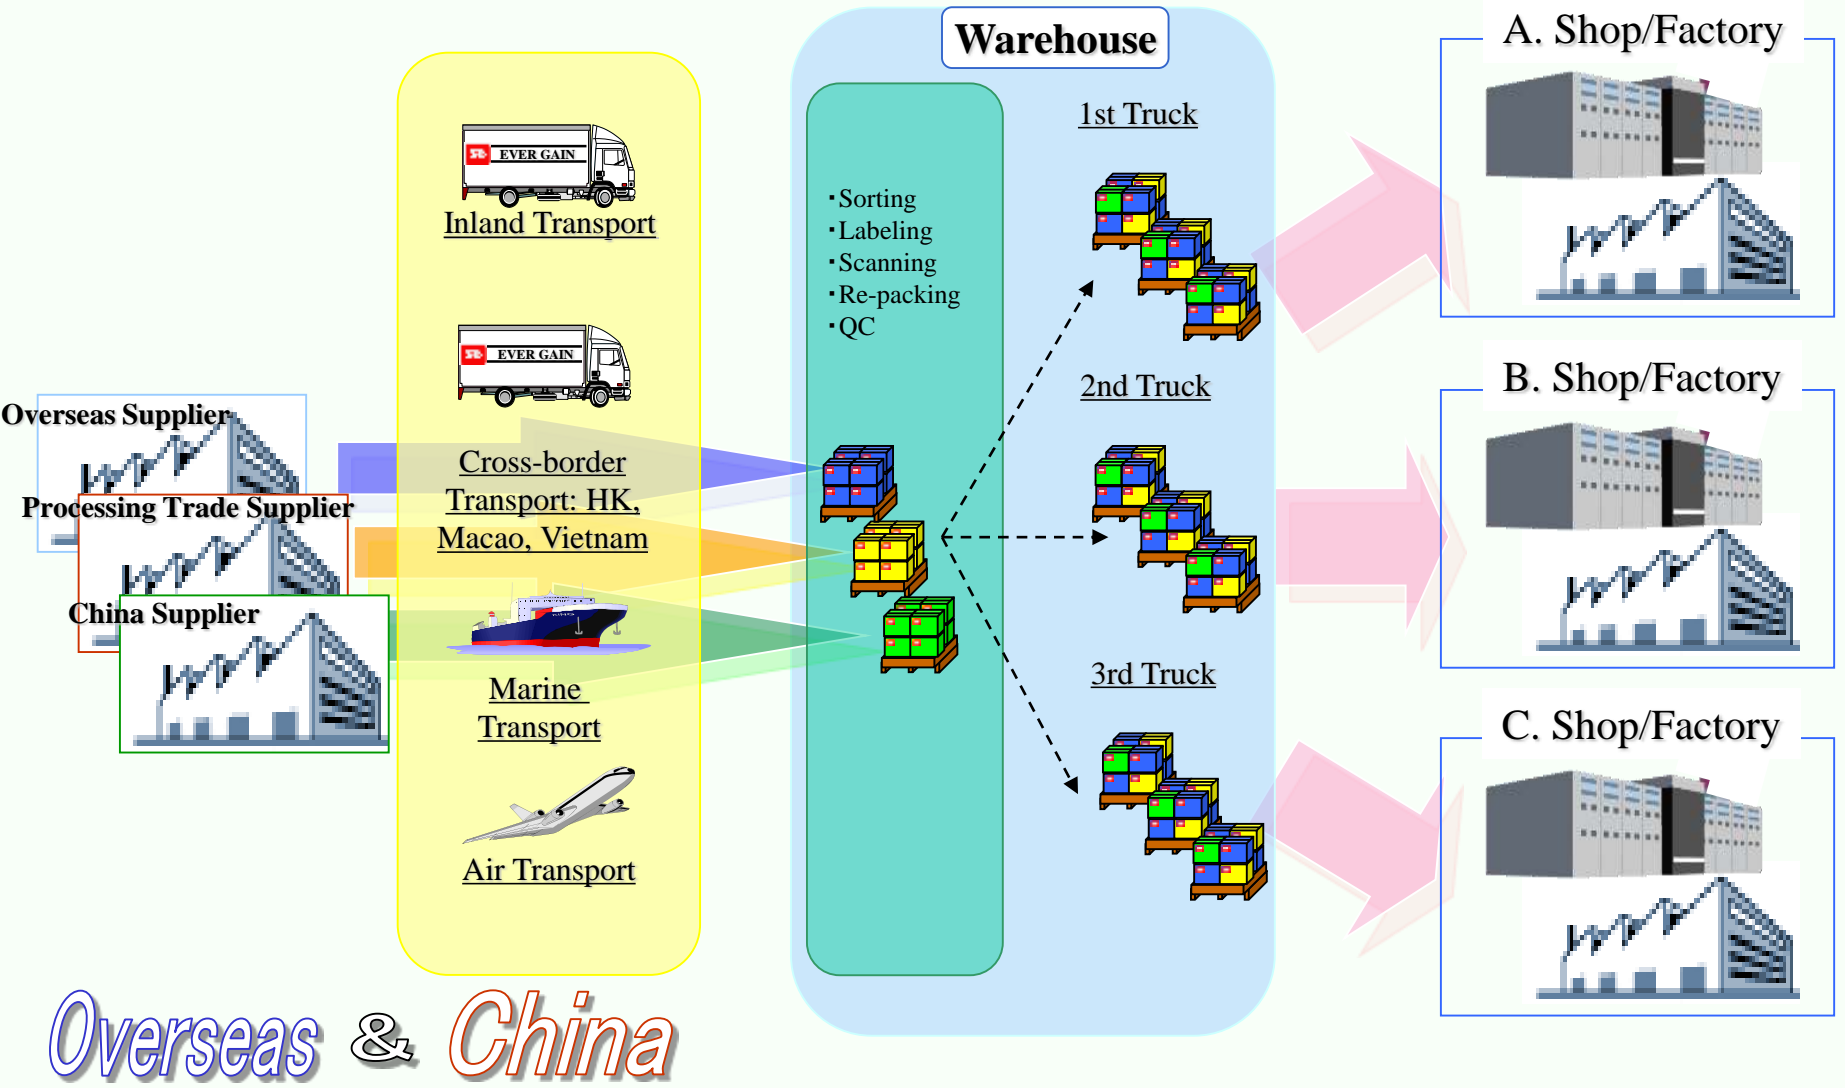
Warehouse

A. Shop/Factory

B. Shop/Factory

C. Shop/Factory

EVER GAIN

Inland Transport

EVER GAIN

Cross-border Transport: HK, Macao, Vietnam

Marine Transport

Air Transport

Overseas Supplier

Processing Trade Supplier

China Supplier

・Sorting
・Labeling
・Scanning
・Re-packing
・QC

1st Truck

2nd Truck

3rd Truck

Overseas & China